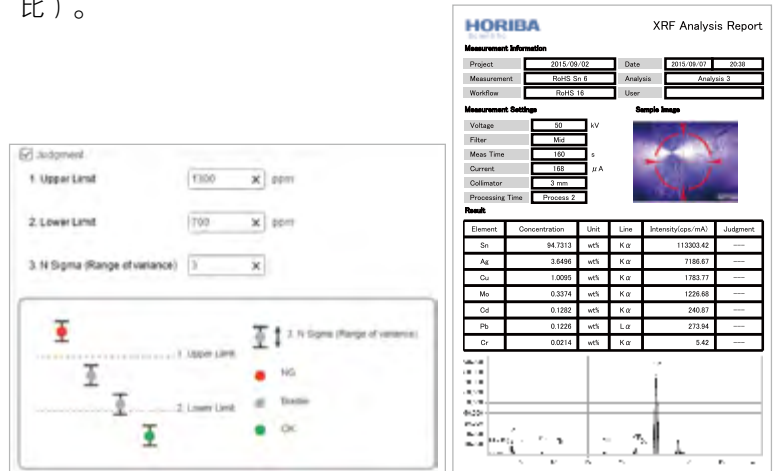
比）。

Judgment

1. Upper Limit 1300 ppm

2. Lower Limit 700 ppm

3. N Sigma (Range of variance) 3

3. N Sigma (Range of variance)

1. Upper Limit

2. Lower Limit

NG

Border

OK

HORIBA

XRF Analysis Report

Measurement Information

| Project | 2015/09/02 | Date | 2015/09/07 | 20:38 |
|---|---|---|---|---|
| Measurement | RoHS Sn 6 | Analysis | Analysis 3 | |
| Workflow | RoHS 16 | User | | |

Measurement Settings

Sample Image

| Voltage | 50 | kV |
|---|---|---|
| Filter | Mid | |
| Meas Time | 160 | s |
| Current | 168 | $\mu$A |
| Collimator | 3 mm | |
| Processing Time | Process 2 | |

Result

| Element | Concentration | Unit | Line | Intensity(cps/mA) | Judgment |
|---|---|---|---|---|---|
| Sn | 94.7313 | wt% | K $\alpha$ | 113303.42 | ---- |
| Ag | 3.6496 | wt% | K $\alpha$ | 7186.67 | ---- |
| Cu | 1.0095 | wt% | K $\alpha$ | 1783.77 | ---- |
| Mo | 0.3374 | wt% | K $\alpha$ | 1226.68 | ---- |
| Cd | 0.1282 | wt% | K $\alpha$ | 240.87 | ---- |
| Pb | 0.1226 | wt% | L $\alpha$ | 273.94 | ---- |
| Cr | 0.0214 | wt% | K $\alpha$ | 5.42 | ---- |

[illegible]